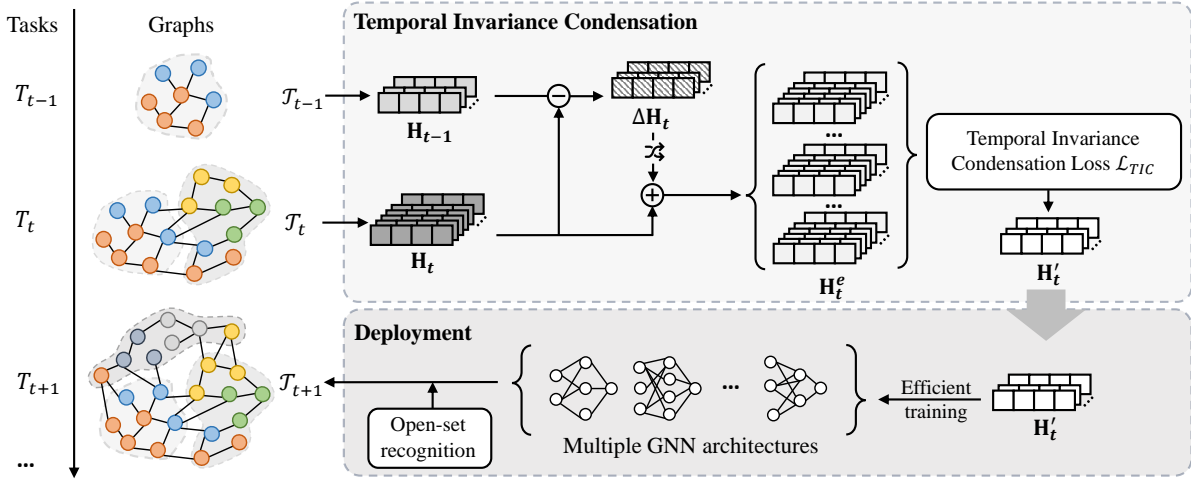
Tasks

Graphs

$T_{t-1}$

$T_t$

$T_{t+1}$

...

Temporal Invariance Condensation

$\mathcal{T}_{t-1}$

$\mathbf{H}_{t-1}$

$\Delta\mathbf{H}_t$

$\mathcal{T}_t$

$\mathbf{H}_t$

...

...

$\mathbf{H}_t^e$

Temporal Invariance Condensation Loss $\mathcal{L}_{TIC}$

$\mathbf{H}_t'$

Deployment

$\mathcal{T}_{t+1}$

Open-set recognition

...

Multiple GNN architectures

Efficient training

$\mathbf{H}_t'$